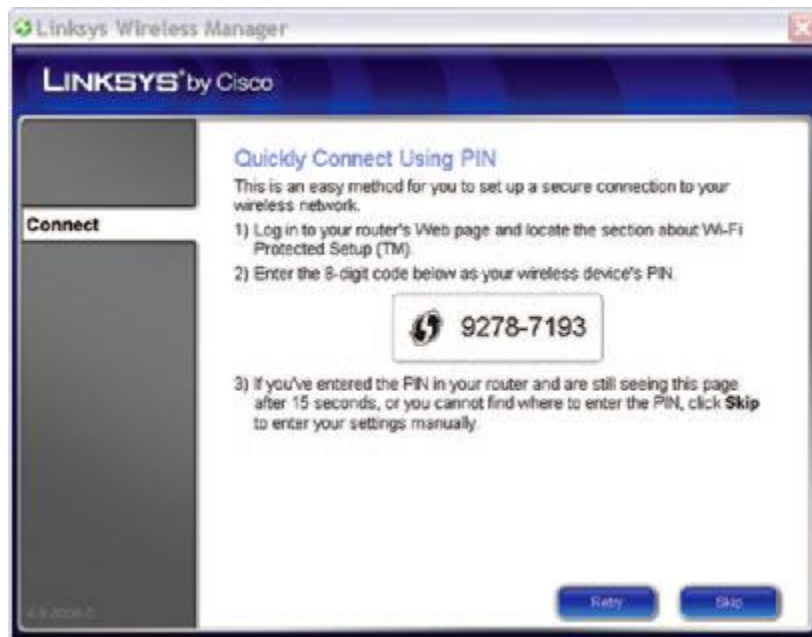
Linksys Wireless Manager

LINKSYS® by Cisco

Connect

Quickly Connect Using PIN

This is an easy method for you to set up a secure connection to your wireless network.

1) Log in to your router's Web page and locate the section about Wi-Fi Protected Setup (TM).

2) Enter the 8-digit code below as your wireless device's PIN.

9278-7193

3) If you've entered the PIN in your router and are still seeing this page after 15 seconds, or you cannot find where to enter the PIN, click **Skip** to enter your settings manually.

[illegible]

Retry

Skip